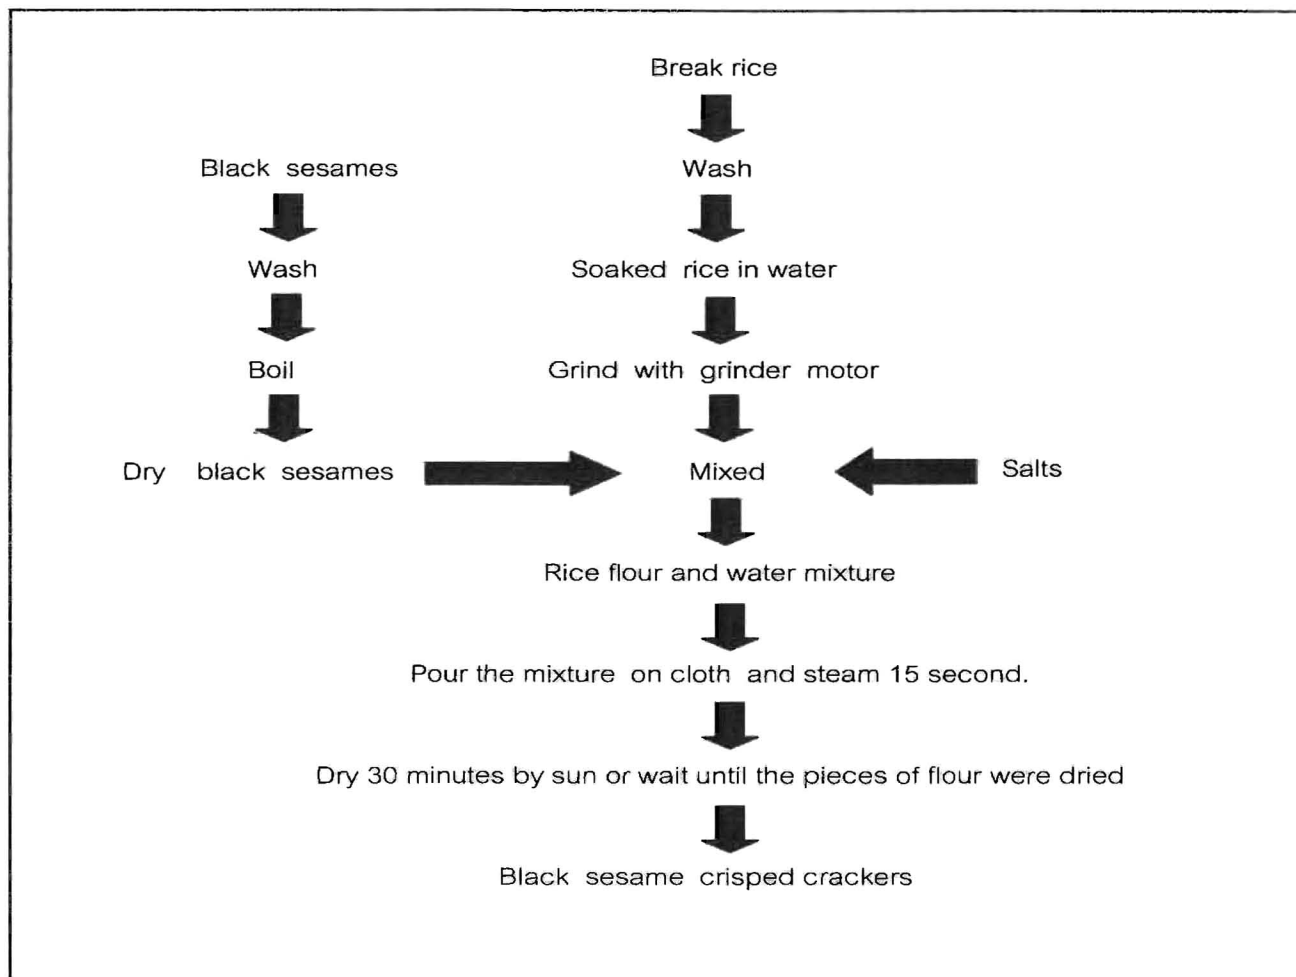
Break rice

Black sesames

Wash

Wash

Soaked rice in water

Boil

Grind with grinder motor

Dry black sesames

Mixed

Salts

Rice flour and water mixture

Pour the mixture on cloth and steam 15 second.

Dry 30 minutes by sun or wait until the pieces of flour were dried

Black sesame crisped crackers